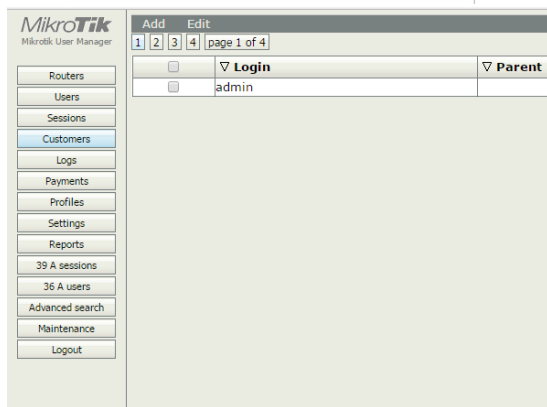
MikroTik
Mikrotik User Manager

Routers
Users
Sessions
Customers
Logs
Payments
Profiles
Settings
Reports
39 A sessions
36 A users
Advanced search
Maintenance
Logout

Add Edit

1 2 3 4 page 1 of 4

| | ∇ Login | ∇ Parent |
|---|---|---|
| | admin | |